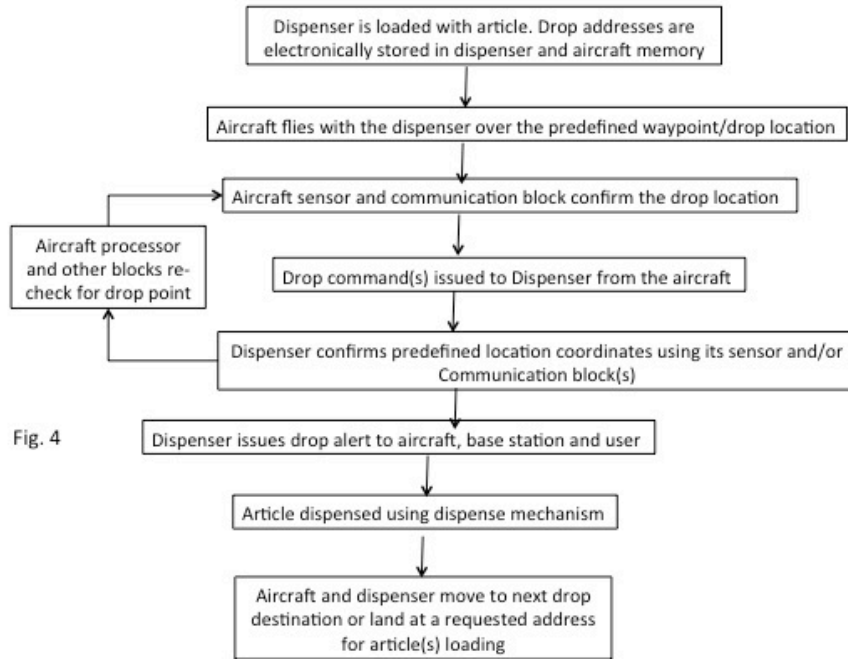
Dispenser is loaded with article. Drop addresses are electronically stored in dispenser and aircraft memory

Aircraft flies with the dispenser over the predefined waypoint/drop location

Aircraft sensor and communication block confirm the drop location

Aircraft processor and other blocks recheck for drop point

Drop command(s) issued to Dispenser from the aircraft

Dispenser confirms predefined location coordinates using its sensor and/or Communication block(s)

Fig. 4

Dispenser issues drop alert to aircraft, base station and user

Article dispensed using dispense mechanism

Aircraft and dispenser move to next drop destination or land at a requested address for article(s) loading